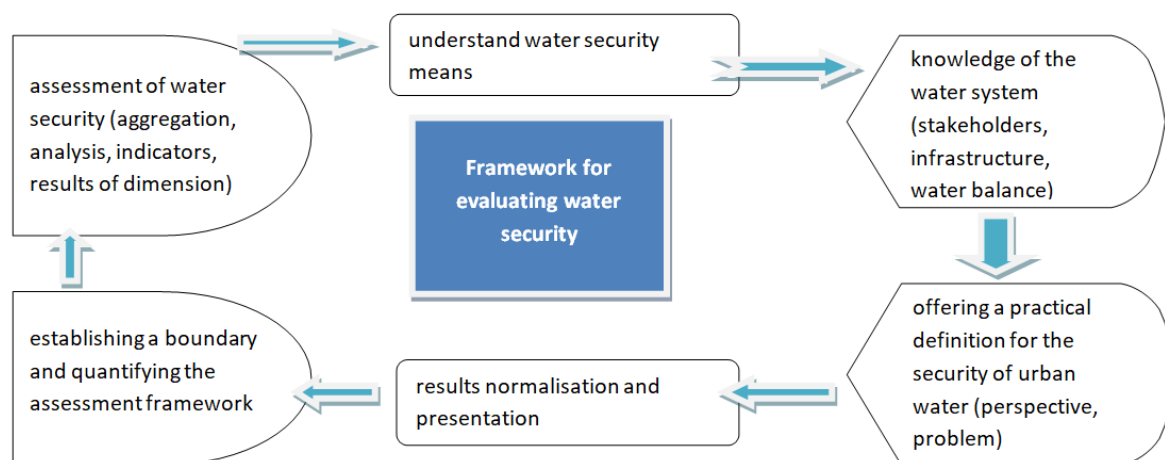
assessment of water security (aggregation, analysis, indicators, results of dimension)

understand water security means

knowledge of the water system (stakeholders, infrastructure, water balance)

Framework for evaluating water security

offering a practical definition for the security of urban water (perspective, problem)

results normalisation and presentation

establishing a boundary and quantifying the assessment framework